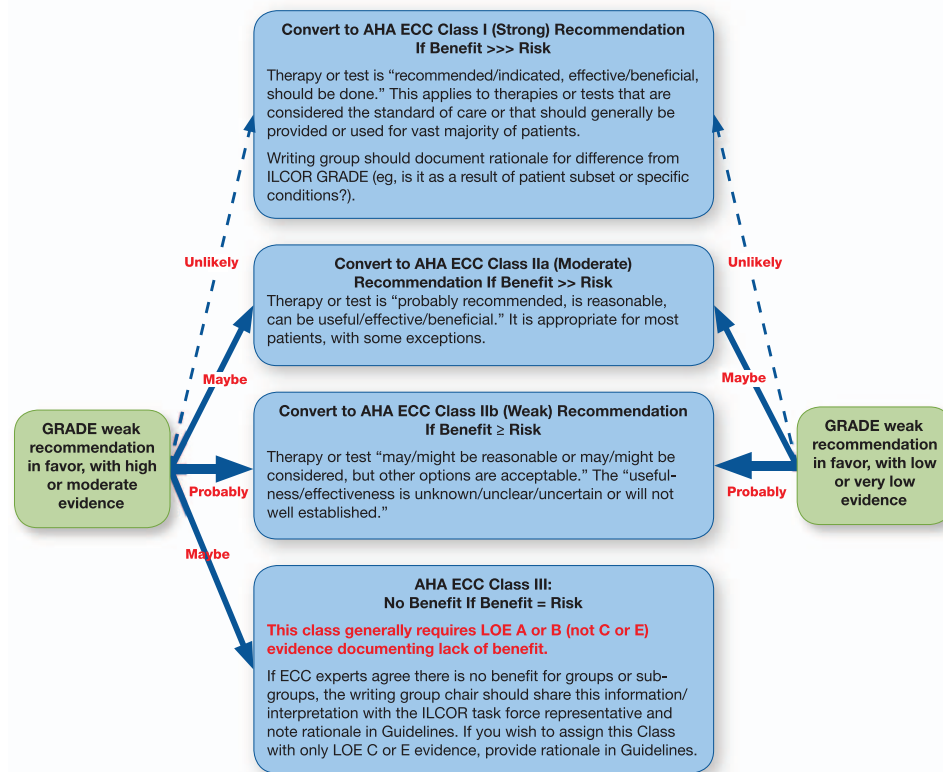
Convert to AHA ECC Class I (Strong) Recommendation
If Benefit >>> Risk

Therapy or test is "recommended/indicated, effective/beneficial, should be done." This applies to therapies or tests that are considered the standard of care or that should generally be provided or used for vast majority of patients.

Writing group should document rationale for difference from ILCOR GRADE (eg, is it as a result of patient subset or specific conditions?).

Unlikely

Unlikely

Convert to AHA ECC Class IIa (Moderate)
Recommendation If Benefit >> Risk
Therapy or test is "probably recommended, is reasonable, can be useful/effective/beneficial." It is appropriate for most patients, with some exceptions.

Maybe

Maybe

GRADE weak recommendation in favor, with high or moderate evidence

Convert to AHA ECC Class IIb (Weak) Recommendation
If Benefit ≥ Risk

Therapy or test "may/might be reasonable or may/might be considered, but other options are acceptable." The "usefulness/effectiveness is unknown/unclear/uncertain or will not well established."

GRADE weak recommendation in favor, with low or very low evidence

Probably

Probably

Maybe

AHA ECC Class III:
No Benefit If Benefit = Risk

This class generally requires LOE A or B (not C or E) evidence documenting lack of benefit.

If ECC experts agree there is no benefit for groups or subgroups, the writing group chair should share this information/interpretation with the ILCOR task force representative and note rationale in Guidelines. If you wish to assign this Class with only LOE C or E evidence, provide rationale in Guidelines.